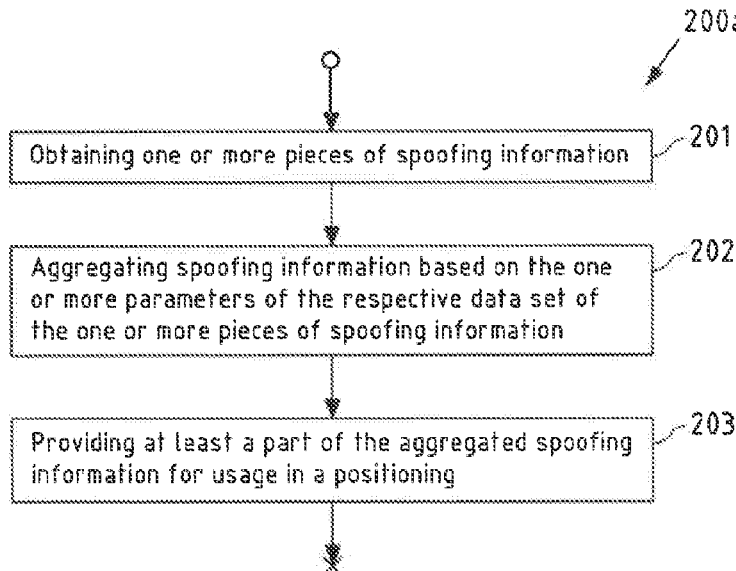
200a

Obtaining one or more pieces of spoofing information

201

Aggregating spoofing information based on the one or more parameters of the respective data set of the one or more pieces of spoofing information

202

Providing at least a part of the aggregated spoofing information for usage in a positioning

203